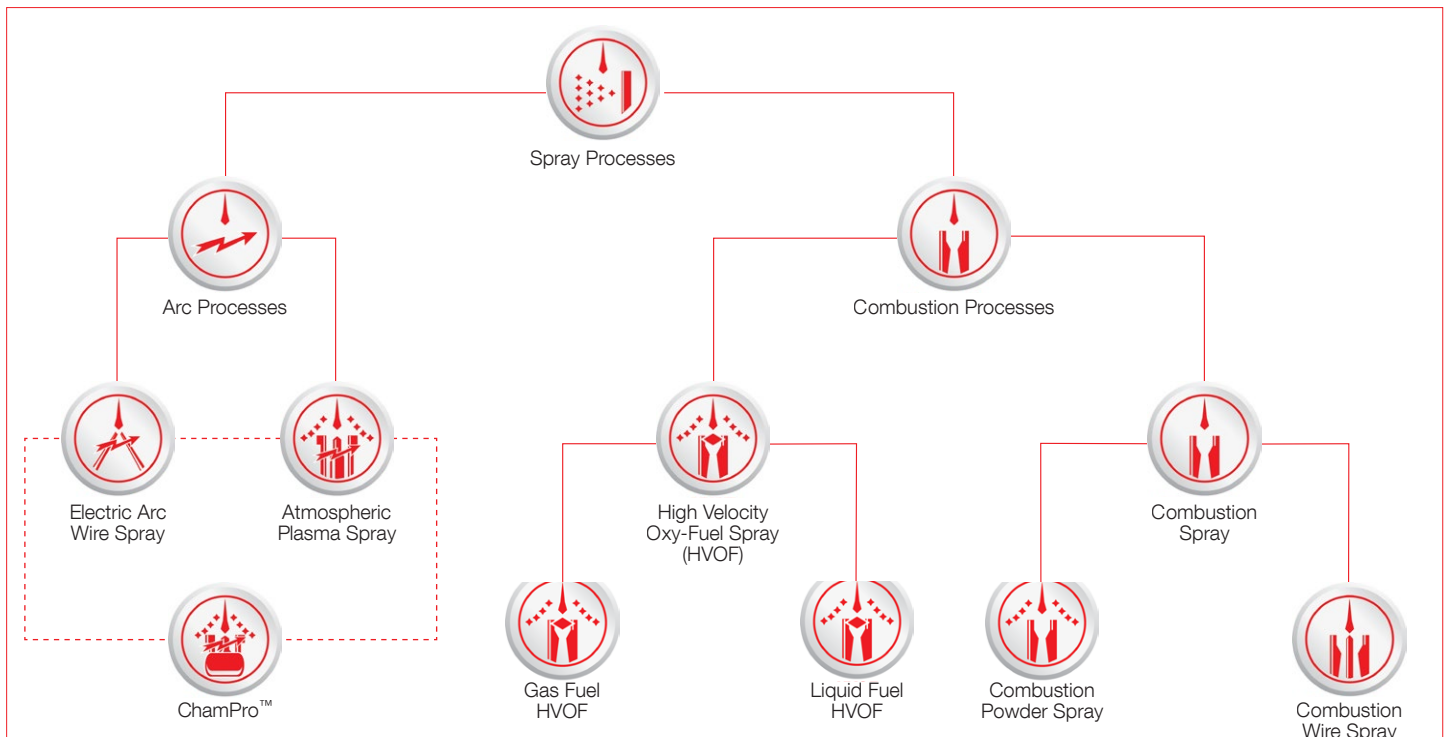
Spray Processes

Arc Processes

Combustion Processes

Electric Arc Wire Spray

Atmospheric Plasma Spray

High Velocity Oxy-Fuel Spray (HVOF)

Combustion Spray

ChamPro™

Gas Fuel HVOF

Liquid Fuel HVOF

Combustion Powder Spray

Combustion Wire Spray